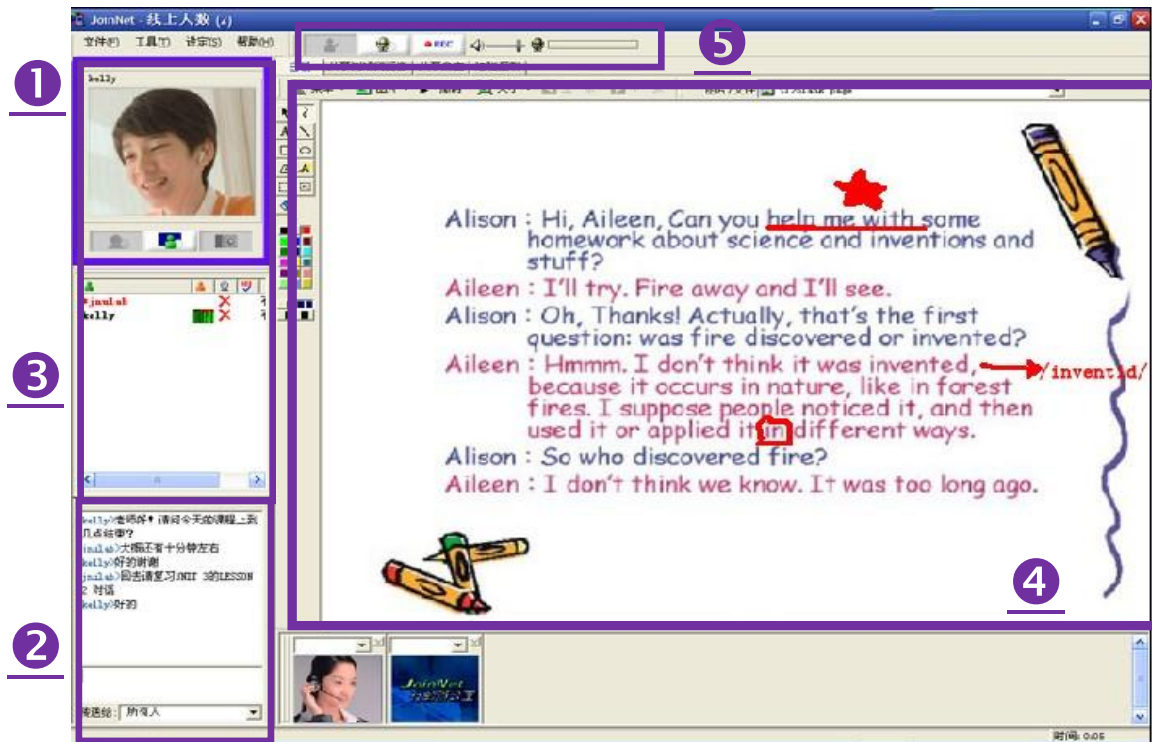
JoinNet - 线上人数 (2)

文件(F) 工具(T) 设定(S) 帮助(H)

REC

❶

kelly

❸

jnulab
kelly

❷

kelly>老师好！请问今天的课程上到几点结束?
jnulab>大概还有十分钟左右
kelly>好的谢谢
jnulab>回去请复习UNIT 3的LESSON 2 对话
kelly>好的

传送给: 所有人

❺

❹

Alison : Hi, Aileen, Can you help me with some homework about science and inventions and stuff?

Aileen : I'll try. Fire away and I'll see.

Alison : Oh, Thanks! Actually, that's the first question: was fire discovered or invented?

Aileen : Hmmm. I don't think it was invented, /inventid/ because it occurs in nature, like in forest fires. I suppose people noticed it, and then used it or applied it in different ways.

Alison : So who discovered fire?

Aileen : I don't think we know. It was too long ago.

JoinNet

时间: 0:05